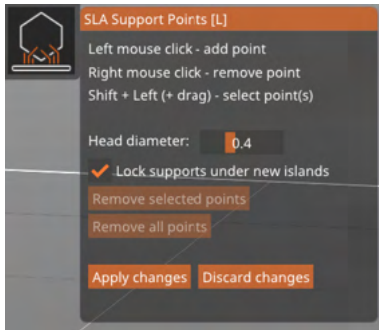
SLA Support Points [L]

Left mouse click - add point
Right mouse click - remove point
Shift + Left (+ drag) - select point(s)

Head diameter: 0.4

Lock supports under new islands

Remove selected points

Remove all points

Apply changes

Discard changes